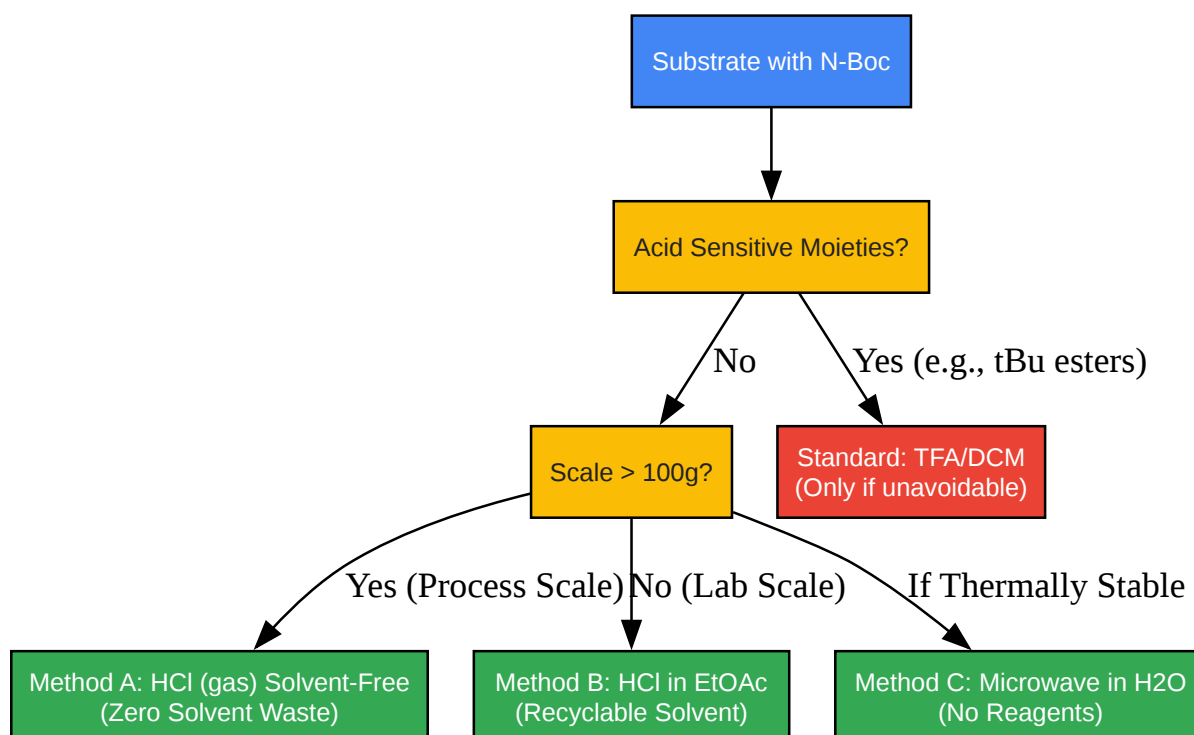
Substrate with N-Boc

Acid Sensitive Moieties?

No

Yes (e.g., tBu esters)

Scale > 100g?

Standard: TFA/DCM
(Only if unavoidable)

Yes (Process Scale)

No (Lab Scale)

If Thermally Stable

Method A: HCl (gas) Solvent-Free
(Zero Solvent Waste)

Method B: HCl in EtOAc
(Recyclable Solvent)

Method C: Microwave in H2O
(No Reagents)